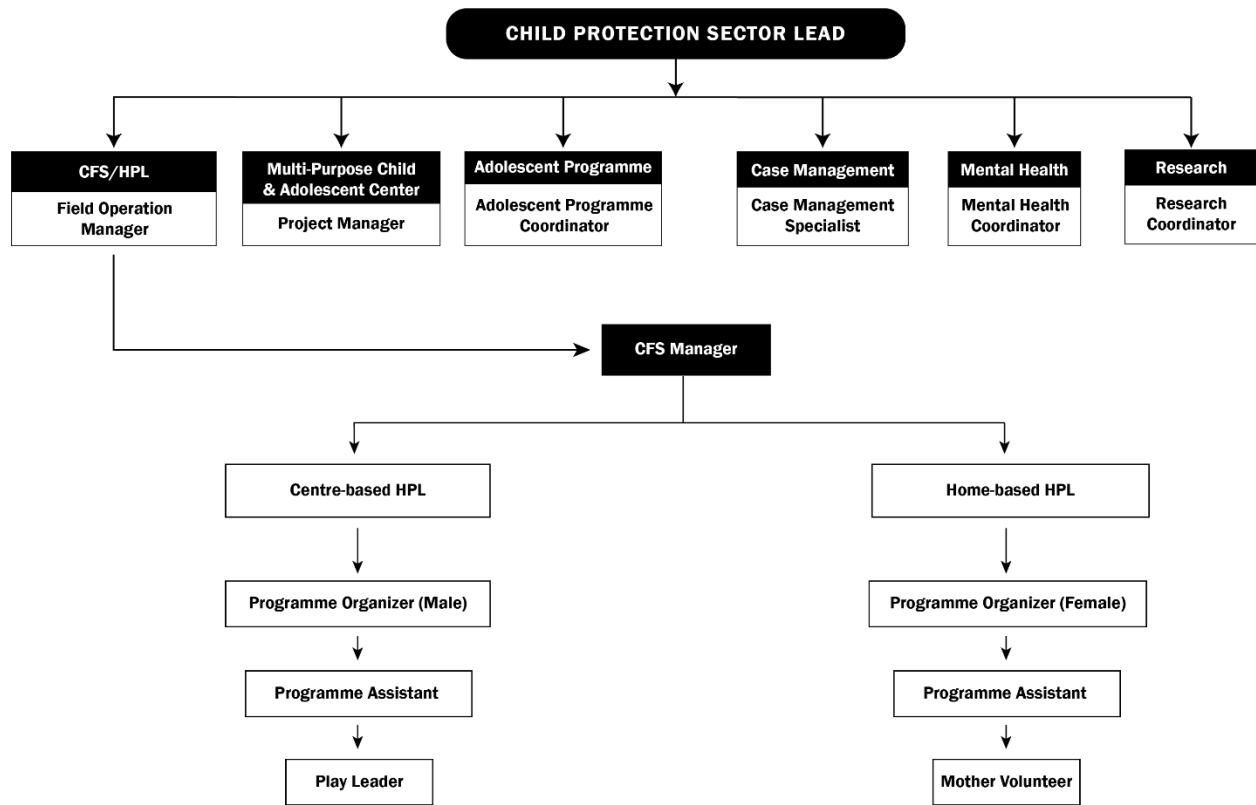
CHILD PROTECTION SECTOR LEAD

CFS/HPL
Field Operation Manager

Multi-Purpose Child & Adolescent Center
Project Manager

Adolescent Programme
Adolescent Programme Coordinator

Case Management
Case Management Specialist

Mental Health
Mental Health Coordinator

Research
Research Coordinator

CFS Manager

Centre-based HPL

Programme Organizer (Male)

Programme Assistant

Play Leader

Home-based HPL

Programme Organizer (Female)

Programme Assistant

Mother Volunteer